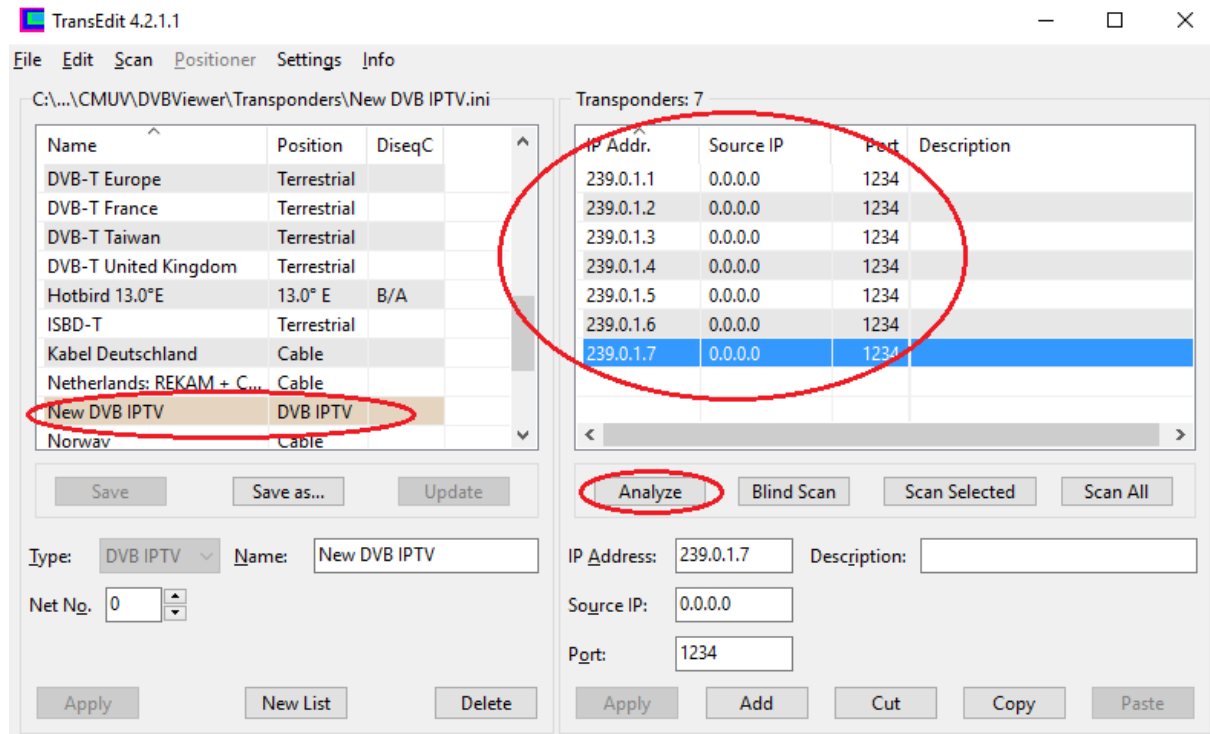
TransEdit 4.2.1.1

File Edit Scan Positioner Settings Info

C:\...\CMUV\DVBViewer\Transponders\New DVB IPTV.ini

| Name | Position | DiseqC |
|---|---|---|
| DVB-T Europe | Terrestrial | |
| DVB-T France | Terrestrial | |
| DVB-T Taiwan | Terrestrial | |
| DVB-T United Kingdom | Terrestrial | |
| Hotbird 13.0°E | 13.0° E | B/A |
| ISBD-T | Terrestrial | |
| Kabel Deutschland | Cable | |
| Netherlands: REKAM + C... | Cable | |
| New DVB IPTV | DVB IPTV | |
| Norway | Cable | |

Save Save as... Update

Type: DVB IPTV Name: New DVB IPTV

Net No. 0

Apply New List Delete

Transponders: 7

| IP Addr. | Source IP | Port | Description |
|---|---|---|---|
| 239.0.1.1 | 0.0.0.0 | 1234 | |
| 239.0.1.2 | 0.0.0.0 | 1234 | |
| 239.0.1.3 | 0.0.0.0 | 1234 | |
| 239.0.1.4 | 0.0.0.0 | 1234 | |
| 239.0.1.5 | 0.0.0.0 | 1234 | |
| 239.0.1.6 | 0.0.0.0 | 1234 | |
| 239.0.1.7 | 0.0.0.0 | 1234 | |

Analyze Blind Scan Scan Selected Scan All

IP Address: 239.0.1.7 Description:

Source IP: 0.0.0.0

Port: 1234

Apply Add Cut Copy Paste